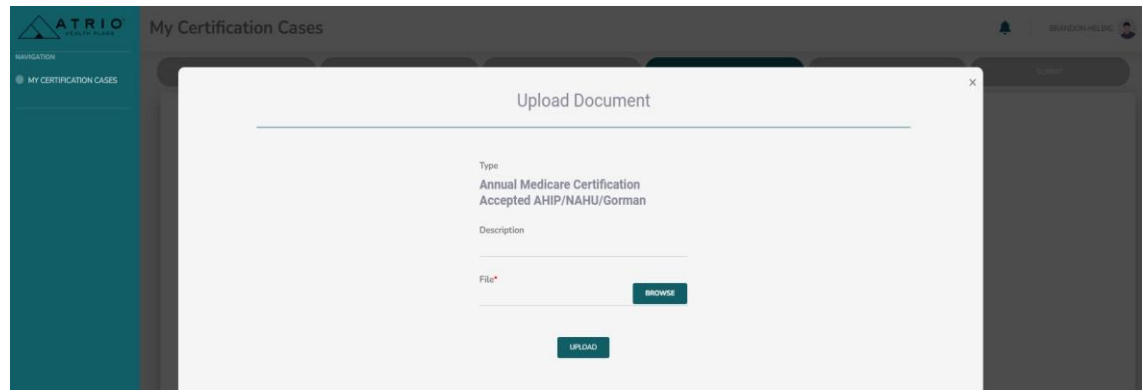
ATRIO HEALTH PLANS

My Certification Cases

BRANDON HELBIG

NAVIGATION

MY CERTIFICATION CASES

SUBMIT

Upload Document

×

Type

Annual Medicare Certification Accepted AHIP/NAHU/Gorman

Description

File*

BROWSE

UPLOAD